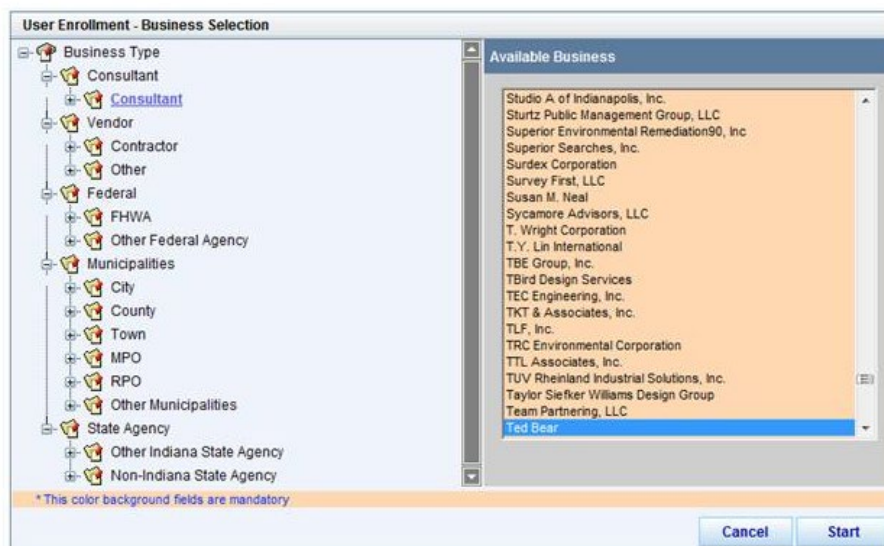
User Enrollment - Business Selection

Business Type
Consultant
Consultant
Vendor
Contractor
Other
Federal
FHWA
Other Federal Agency
Municipalities
City
County
Town
MPO
RPO
Other Municipalities
State Agency
Other Indiana State Agency
Non-Indiana State Agency

Available Business

Studio A of Indianapolis, Inc.
Sturtz Public Management Group, LLC
Superior Environmental Remediation90, Inc
Superior Searches, Inc.
Surdex Corporation
Survey First, LLC
Susan M. Neal
Sycamore Advisors, LLC
T. Wright Corporation
T.Y. Lin International
TBE Group, Inc.
TBird Design Services
TEC Engineering, Inc.
TKT & Associates, Inc.
TLF, Inc.
TRC Environmental Corporation
TTL Associates, Inc.
TUV Rheinland Industrial Solutions, Inc.
Taylor Siefker Williams Design Group
Team Partnering, LLC
Ted Bear

* This color background fields are mandatory

Cancel
Start